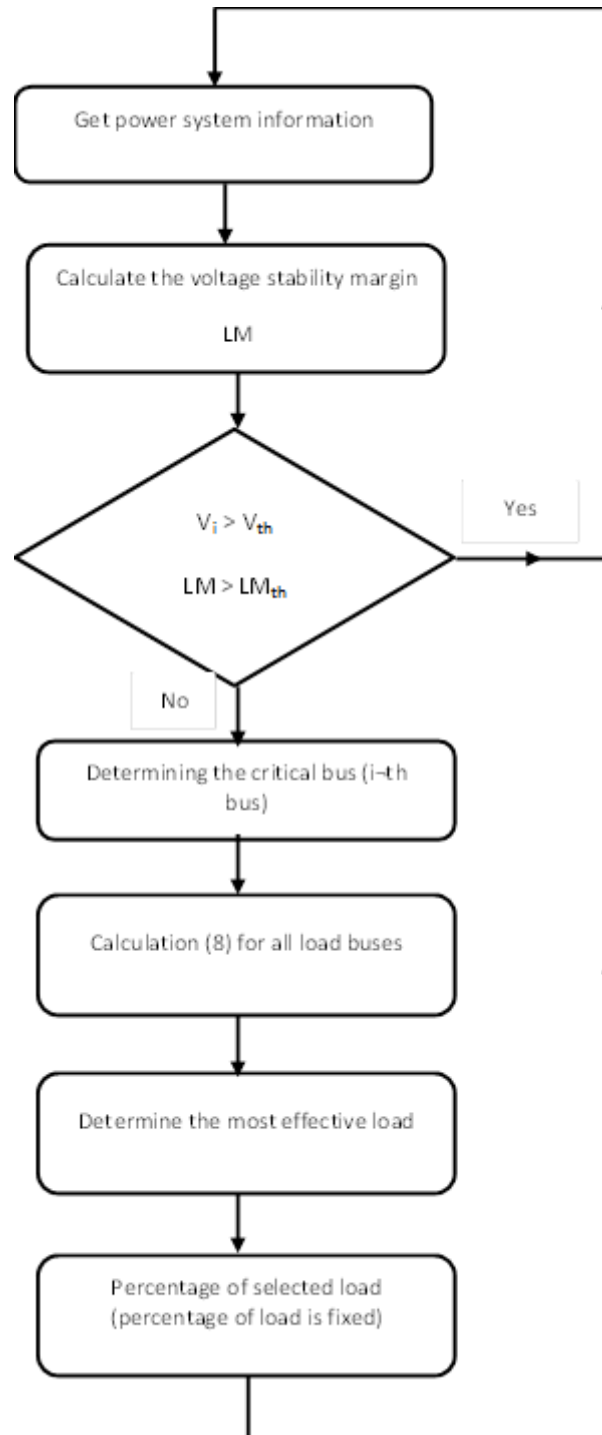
Get power system information

Calculate the voltage stability margin

LM

$V_i > V_{th}$

$LM > LM_{th}$

Yes

No

Determining the critical bus (i-th bus)

Calculation (8) for all load buses

Determine the most effective load

Percentage of selected load (percentage of load is fixed)